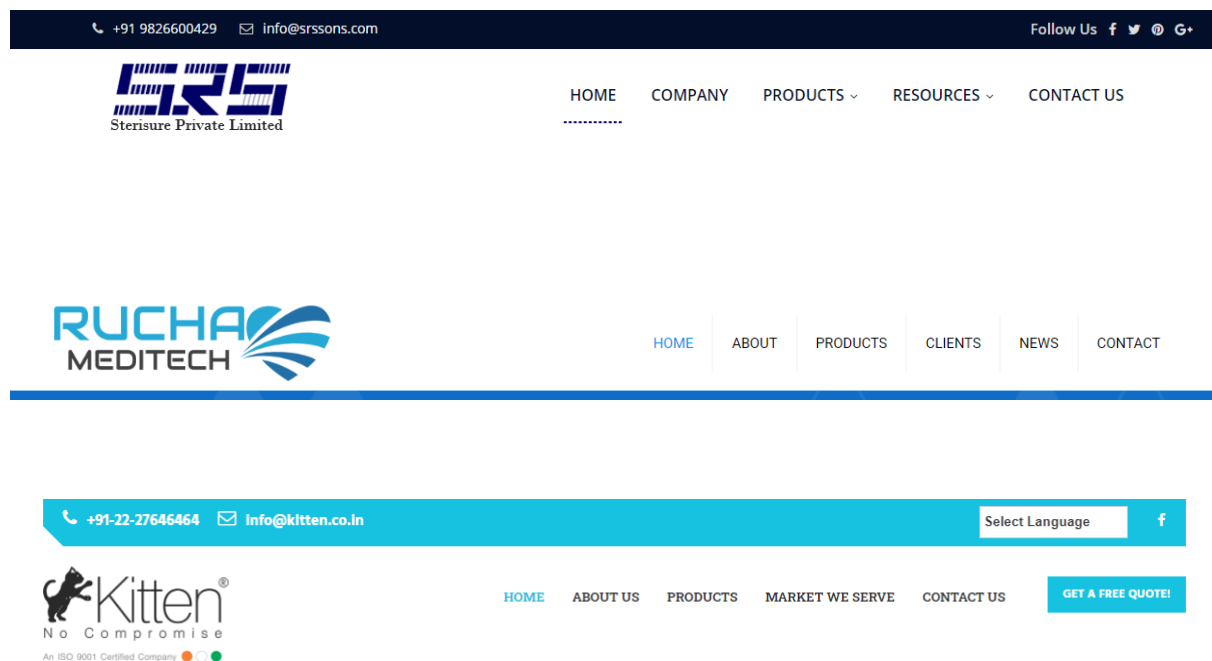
+91 9826600429 info@srssons.com

Follow Us

SRS
Sterisure Private Limited

HOME COMPANY PRODUCTS RESOURCES CONTACT US

RUCHA
MEDITECH

HOME ABOUT PRODUCTS CLIENTS NEWS CONTACT

+91-22-27646464 info@kitten.co.in

Select Language

Kitten®
No Compromise
An ISO 9001 Certified Company

HOME ABOUT US PRODUCTS MARKET WE SERVE CONTACT US

GET A FREE QUOTE!